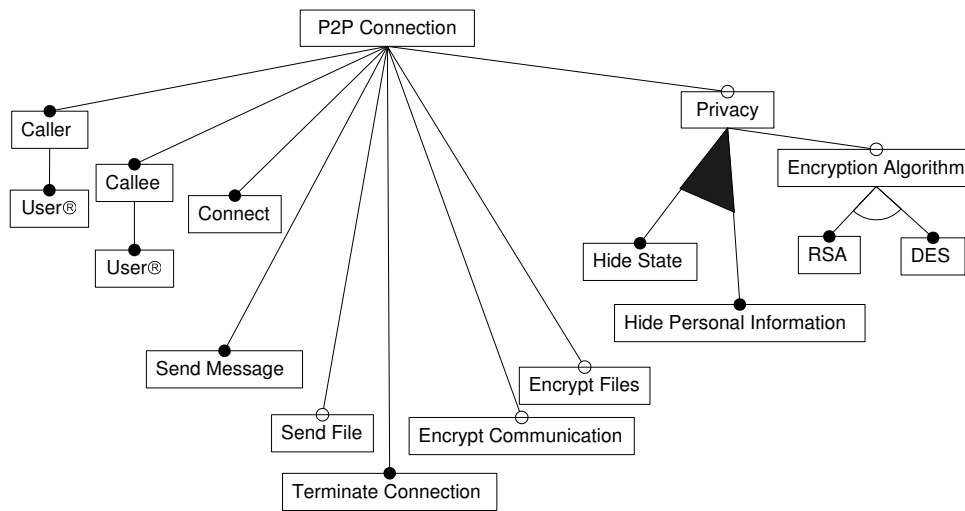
P2P Connection

Caller

User®

Callee

User®

Connect

Send Message

Send File

Terminate Connection

Encrypt Communication

Encrypt Files

Privacy

Hide State

Hide Personal Information

Encryption Algorithm

RSA

DES